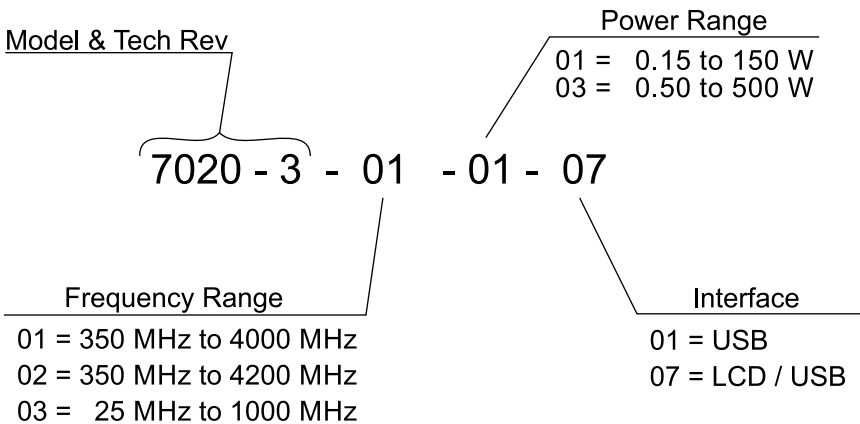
Power Range

01 = 0.15 to 150 W
03 = 0.50 to 500 W

Model & Tech Rev

7020 - 3 - 01 - 01 - 07

Frequency Range

01 = 350 MHz to 4000 MHz
02 = 350 MHz to 4200 MHz
03 = 25 MHz to 1000 MHz

Interface

01 = USB
07 = LCD / USB